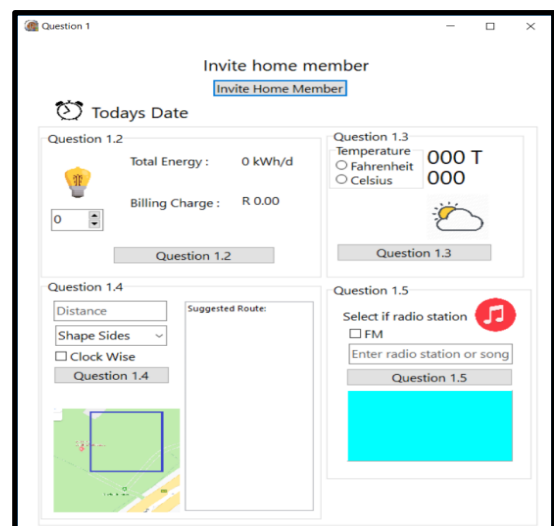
Question 1

Invite home member

Invite Home Member

Todays Date

Question 1.2

Total Energy : 0 kWh/d

Billing Charge : R 0.00

0

Question 1.2

Question 1.3

Temperature

Fahrenheit

Celsius

000 T

000

Question 1.3

Question 1.4

Distance

Shape Sides

Clock Wise

Question 1.4

Suggested Route:

Question 1.5

Select if radio station

FM

Enter radio station or song

Question 1.5